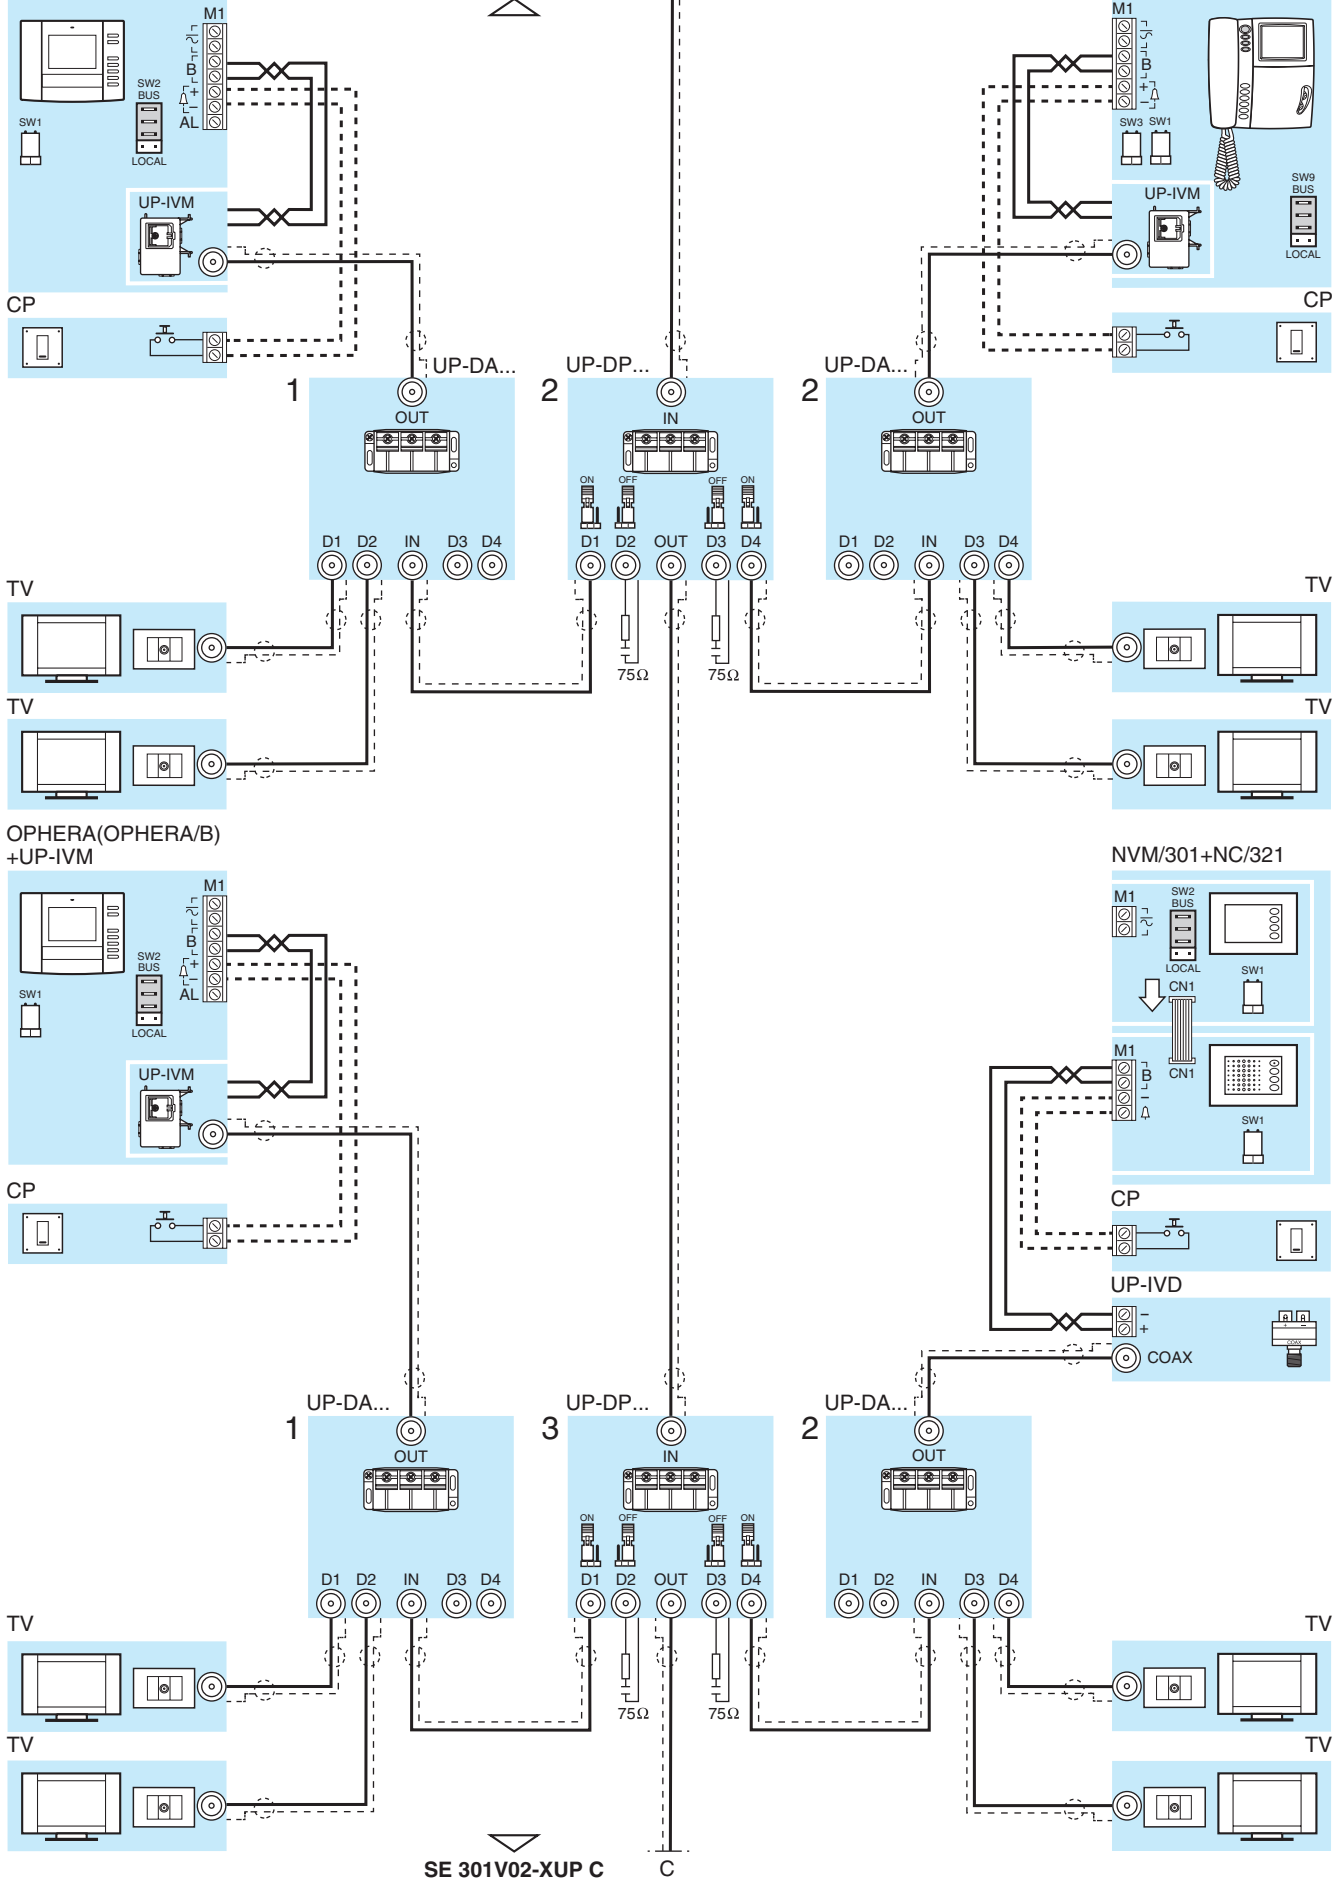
M1
B
+
AL
SW2
BUS
LOCAL
SW1
UP-IVM
CP
UP-DA...
1
OUT
D1 D2 IN D3 D4
UP-DP...
2
IN
ON OFF OFF ON
D1 D2 OUT D3 D4
75Ω
75Ω
UP-DA...
2
OUT
D1 D2 IN D3 D4
M1
B
+
SW3 SW1
UP-IVM
SW9
BUS
LOCAL
CP
TV
TV
TV
TV
OPHERA(OPHERA/B)
+UP-IVM
M1
B
+
AL
SW2
BUS
LOCAL
SW1
UP-IVM
CP
NVM/301+NC/321
M1
SW2
BUS
LOCAL
SW1
CN1
M1
B
CN1
SW1
CP
UP-IVD
−
+
COAX
UP-DA...
1
OUT
D1 D2 IN D3 D4
UP-DP...
3
IN
ON OFF OFF ON
D1 D2 OUT D3 D4
75Ω
75Ω
UP-DA...
2
OUT
D1 D2 IN D3 D4
TV
TV
TV
TV
SE 301V02-XUP C
C